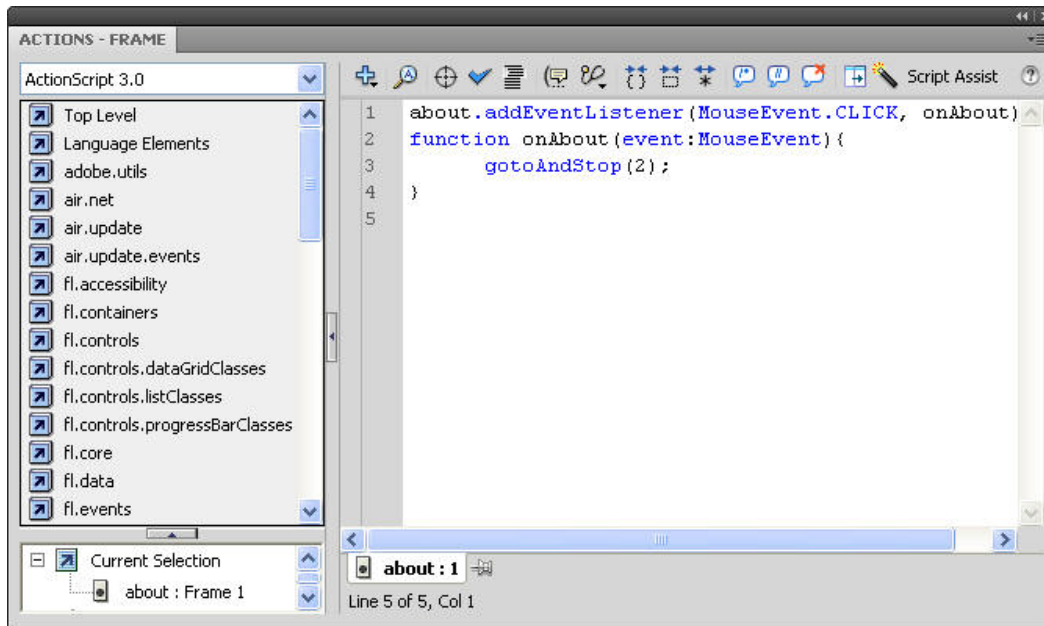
ACTIONS - FRAME

ActionScript 3.0

Top Level
Language Elements
adobe.utils
air.net
air.update
air.update.events
fl.accessibility
fl.containers
fl.controls
fl.controls.dataGridClasses
fl.controls.listClasses
fl.controls.progressBarClasses
fl.core
fl.data
fl.events

Current Selection
about : Frame 1

Script Assist

1 about.addEventListener(MouseEvent.CLICK, onAbout)
2 function onAbout(event:MouseEvent){
3 gotoAndStop(2);
4 }
5

about : 1

Line 5 of 5, Col 1